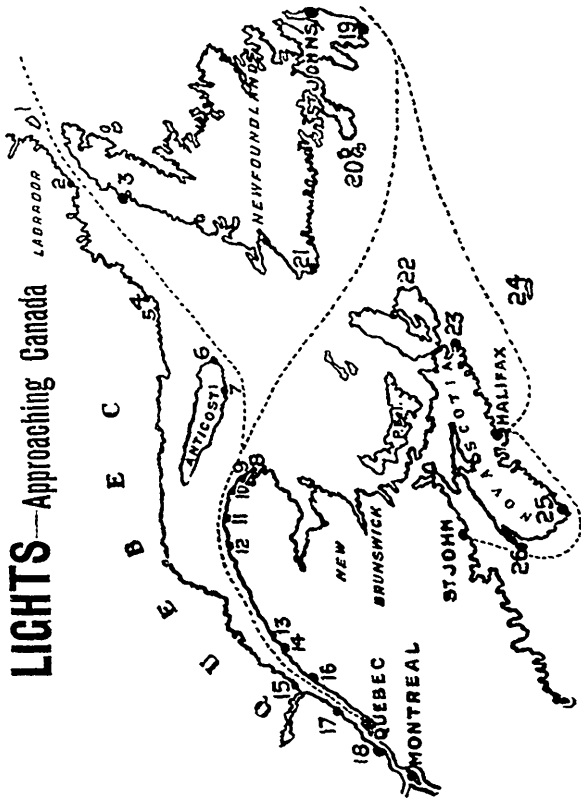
LIGHTS—Approaching Canada

QUEBEC

LABRADOR

NEWFOUNDLAND

ST. JOHNS

ANTICOSTI

NEW BRUNSWICK

P.E.I.

NOVA SCOTIA

HALIFAX

ST. JOHN

QUEBEC

MONTREAL

1 2 3 4 5 6 7 8 9 10 11 12 13 14 15 16 17 18 19 20 21 22 23 24 25 26